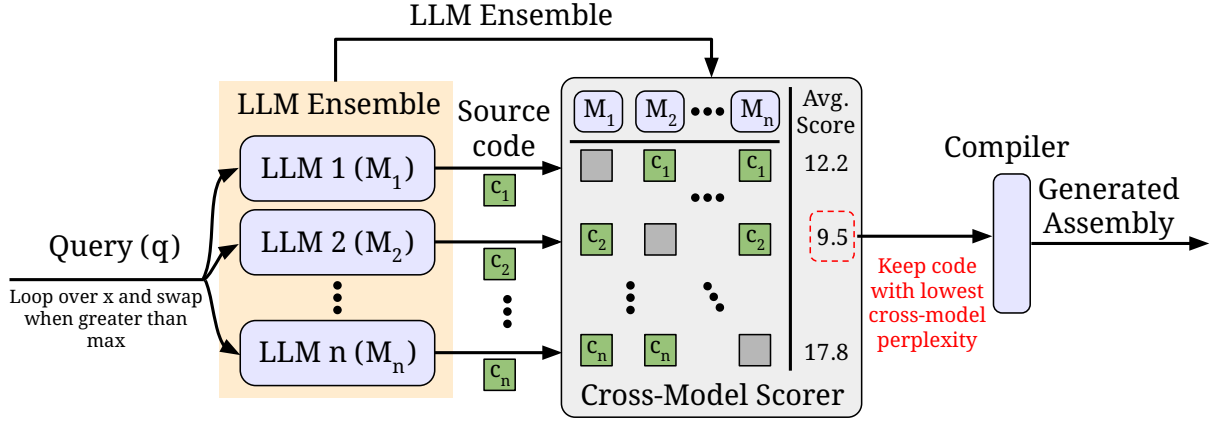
LLM Ensemble

LLM Ensemble

Query (q)

Loop over x and swap when greater than max

LLM 1 ($M_1$)

LLM 2 ($M_2$)

LLM n ($M_n$)

Source code

$c_1$

$c_2$

$c_n$

$M_1$ $M_2$ ••• $M_n$

Avg. Score

$c_1$ $c_1$ 12.2

$c_2$ $c_2$ 9.5

$c_n$ $c_n$ 17.8

Cross-Model Scorer

Keep code with lowest cross-model perplexity

Compiler

Generated Assembly